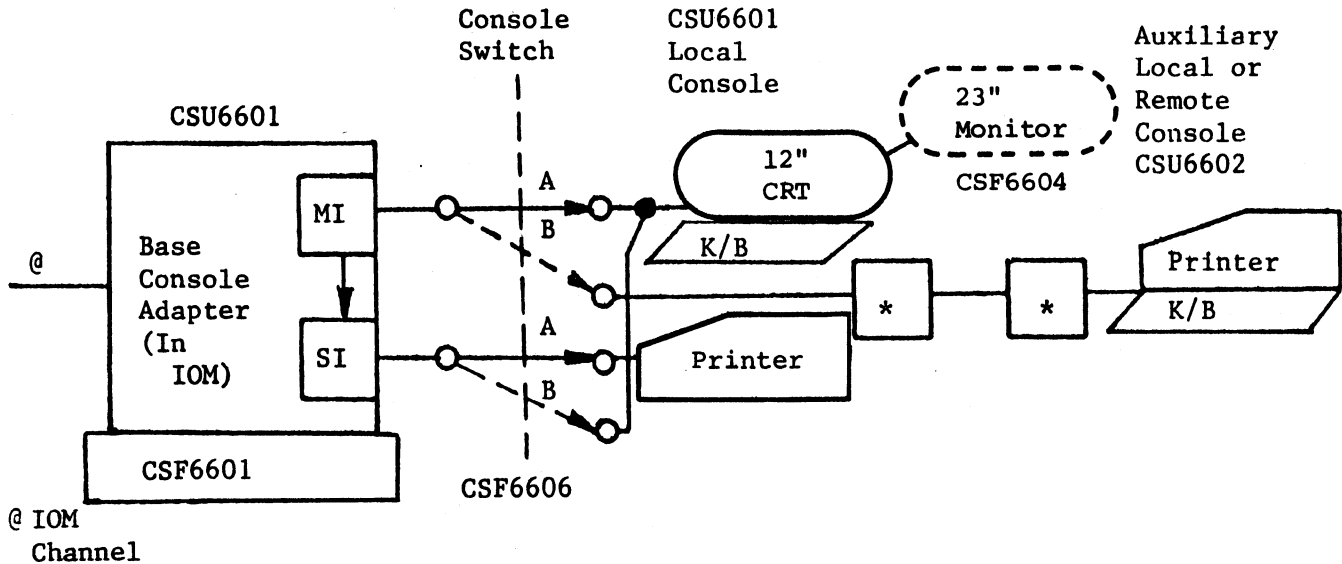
Console Switch

CSU6601 Local Console

Auxiliary Local or Remote Console CSU6602

CSU6601

23" Monitor

CSF6604

12" CRT

MI

A

B

K/B

@

Base Console Adapter (In IOM)

Printer

*

*

K/B

SI

A

Printer

B

CSF6601

CSF6606

@ IOM Channel